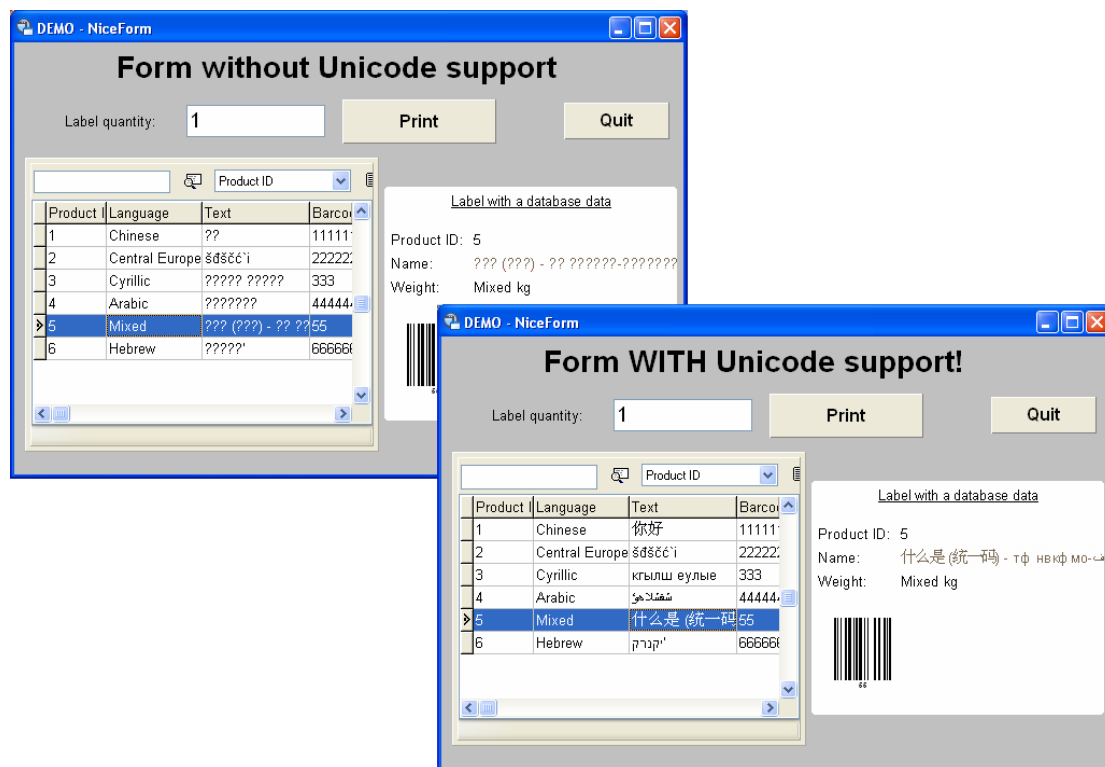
DEMO - NiceForm

Form without Unicode support

Label quantity: 1

Print

Quit

Product ID

| Product I | Language | Text | Barco |
|---|---|---|---|
| 1 | Chinese | ?? | 11111 |
| 2 | Central Europe | šđščć`i | 22222 |
| 3 | Cyrillic | ????? ????? | 333 |
| 4 | Arabic | ??????? | 44444 |
| 5 | Mixed | ??? (???) - ?? ?? | 55 |
| 6 | Hebrew | ?????' | 66666 |

Label with a database data

Product ID: 5

Name: ??? (???) - ?? ??????-???????

Weight: Mixed kg

DEMO - NiceForm

Form WITH Unicode support!

Label quantity: 1

Print

Quit

Product ID

| Product I | Language | Text | Barco |
|---|---|---|---|
| 1 | Chinese | 你好 | 11111 |
| 2 | Central Europe | šđščć`i | 22222 |
| 3 | Cyrillic | кгылш еулые | 333 |
| 4 | Arabic | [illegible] | 44444 |
| 5 | Mixed | 什么是 (统一码 | 55 |
| 6 | Hebrew | 'קנרק | 66666 |

Label with a database data

Product ID: 5

Name: 什么是 (统一码) - тф нвкф мо-

Weight: Mixed kg

55